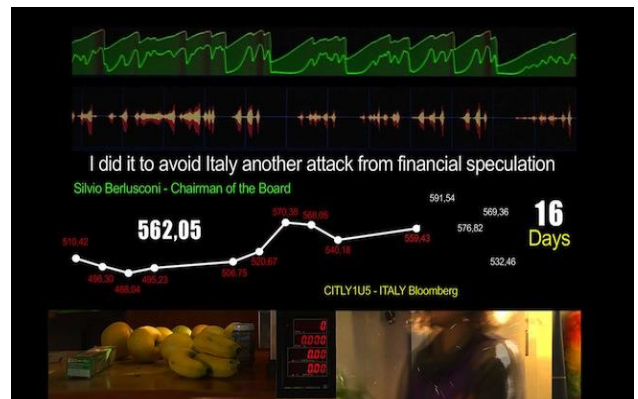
I did it to avoid Italy another attack from financial speculation

Silvio Berlusconi - Chairman of the Board

562,05

510,42
496,30
488,04
495,23
506,75
520,67
570,38
568,05
540,18
559,43

591,54
576,82
569,36
532,46

16
Days

CITLY1U5 - ITALY Bloomberg

0
0,00
0,00
0,00